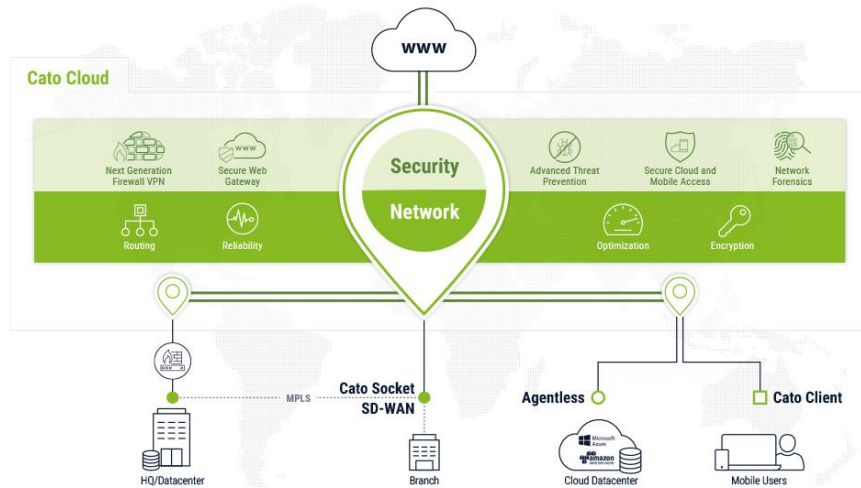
WWW

Cato Cloud

Next Generation Firewall VPN

Secure Web Gateway

www

Security

Network

Advanced Threat Prevention

Secure Cloud and Mobile Access

Network Forensics

Routing

Reliability

Optimization

Encryption

MPLS

Cato Socket SD-WAN

Agentless

Cato Client

Microsoft Azure

amazon web services

HQ/Datacenter

Branch

Cloud Datacenter

Mobile Users